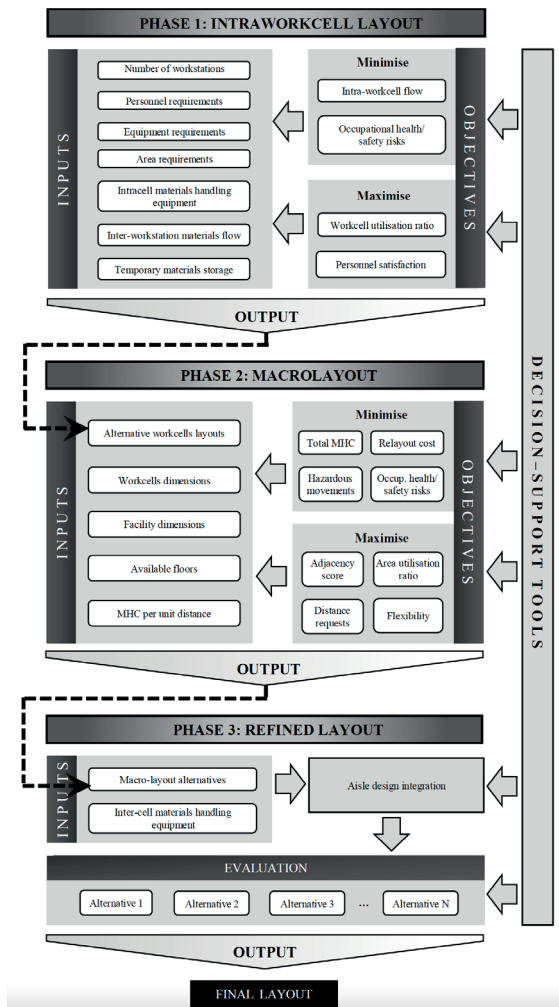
PHASE 1: INTRAWORKCELL LAYOUT

INPUTS

Number of workstations

Personnel requirements

Equipment requirements

Area requirements

Intracell materials handling equipment

Inter-workstation materials flow

Temporary materials storage

Minimise

Intra-workcell flow

Occupational health/ safety risks

Maximise

Workcell utilisation ratio

Personnel satisfaction

OBJECTIVES

OUTPUT

PHASE 2: MACROLAYOUT

INPUTS

Alternative workcells layouts

Workcells dimensions

Facility dimensions

Available floors

MHC per unit distance

Minimise

Total MHC

Relayout cost

Hazardous movements

Occup. health/ safety risks

Maximise

Adjacency score

Area utilisation ratio

Distance requests

Flexibility

OBJECTIVES

OUTPUT

PHASE 3: REFINED LAYOUT

INPUTS

Macro-layout alternatives

Inter-cell materials handling equipment

Aisle design integration

EVALUATION

Alternative 1

Alternative 2

Alternative 3

...

Alternative N

OUTPUT

FINAL LAYOUT

DECISION-SUPPORT TOOLS